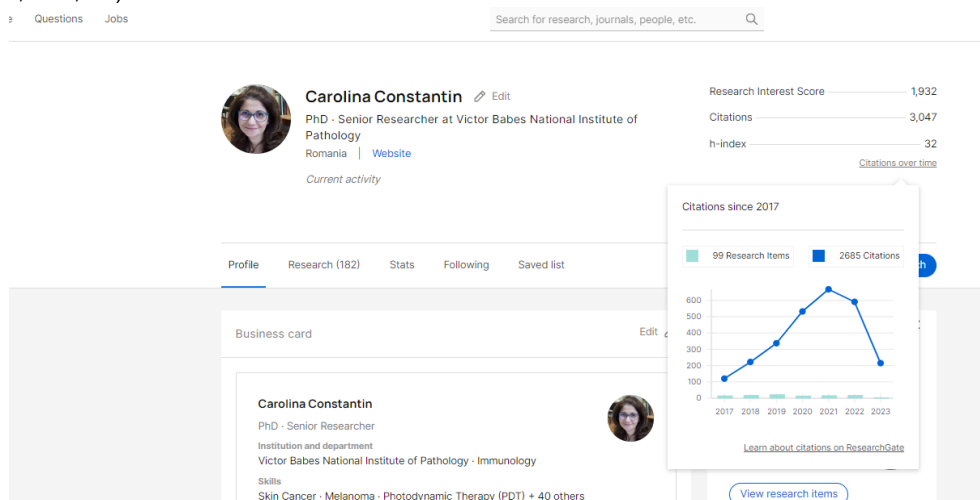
e Questions Jobs

Search for research, journals, people, etc.

Carolina Constantin Edit

PhD · Senior Researcher at Victor Babes National Institute of Pathology

Romania | Website

Current activity

Research Interest Score 1,932
Citations 3,047
h-index 32
Citations over time

Citations since 2017

99 Research Items
2685 Citations

600
500
400
300
200
100
0
2017 2018 2019 2020 2021 2022 2023

Learn about citations on ResearchGate

Profile Research (182) Stats Following Saved list

Business card Edit

Carolina Constantin

PhD · Senior Researcher

Institution and department

Victor Babes National Institute of Pathology · Immunology

Skills

Skin Cancer · Melanoma · Photodynamic Therapy (PDT) + 40 others

View research items